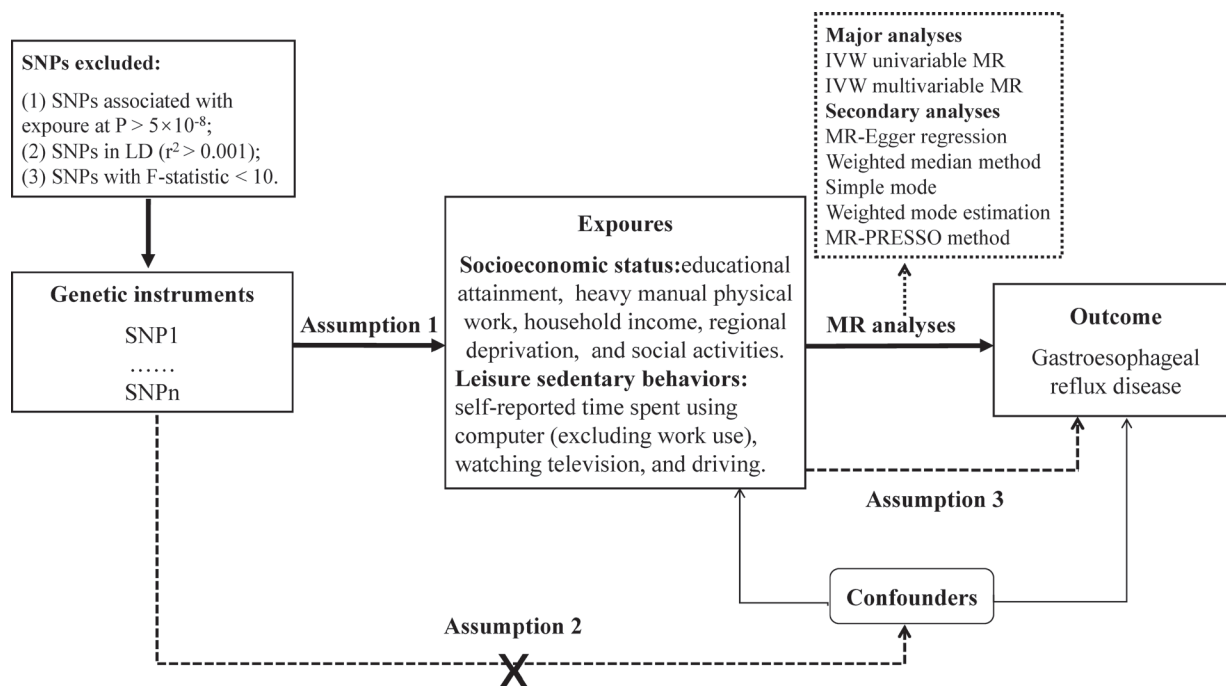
SNPs excluded:

(1) SNPs associated with expoure at P > $5\times10^{-8}$;
(2) SNPs in LD ($r^2 > 0.001$);
(3) SNPs with F-statistic < 10.

Major analyses
IVW univariable MR
IVW multivariable MR
Secondary analyses
MR-Egger regression
Weighted median method
Simple mode
Weighted mode estimation
MR-PRESSO method

Genetic instruments
SNP1
……
SNPn

Assumption 1

Expoures
Socioeconomic status:educational attainment, heavy manual physical work, household income, regional deprivation, and social activities.
Leisure sedentary behaviors: self-reported time spent using computer (excluding work use), watching television, and driving.

MR analyses

Outcome
Gastroesophageal reflux disease

Assumption 3

Confounders

Assumption 2

X